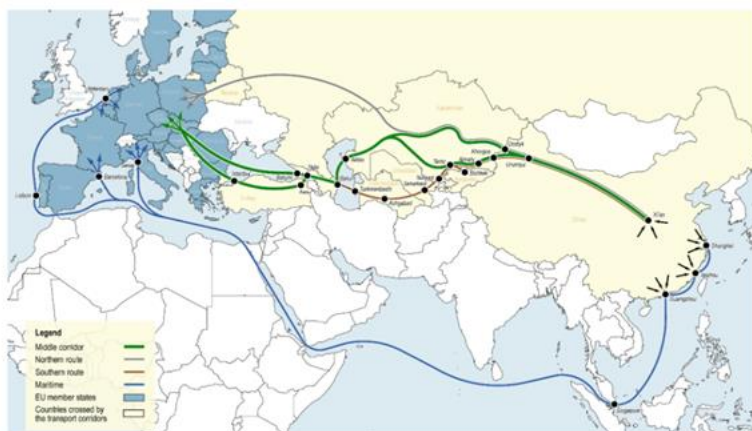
Legend
Middle corridor
Northern route
Southern route
Maritime
EU member states
Countries crossed by the transport corridors

Lisbon
Barcelona
Rotterdam
Tbilisi
Batumi
Baku
Aktau
Turkmenbashi
Ashgabat
Tashkent
Almaty
Khorgos
Urumqi
Dostyk
Xi'an
Shanghai
Yiwu
Guangzhou
Singapore
China
Kazakhstan
Turkey